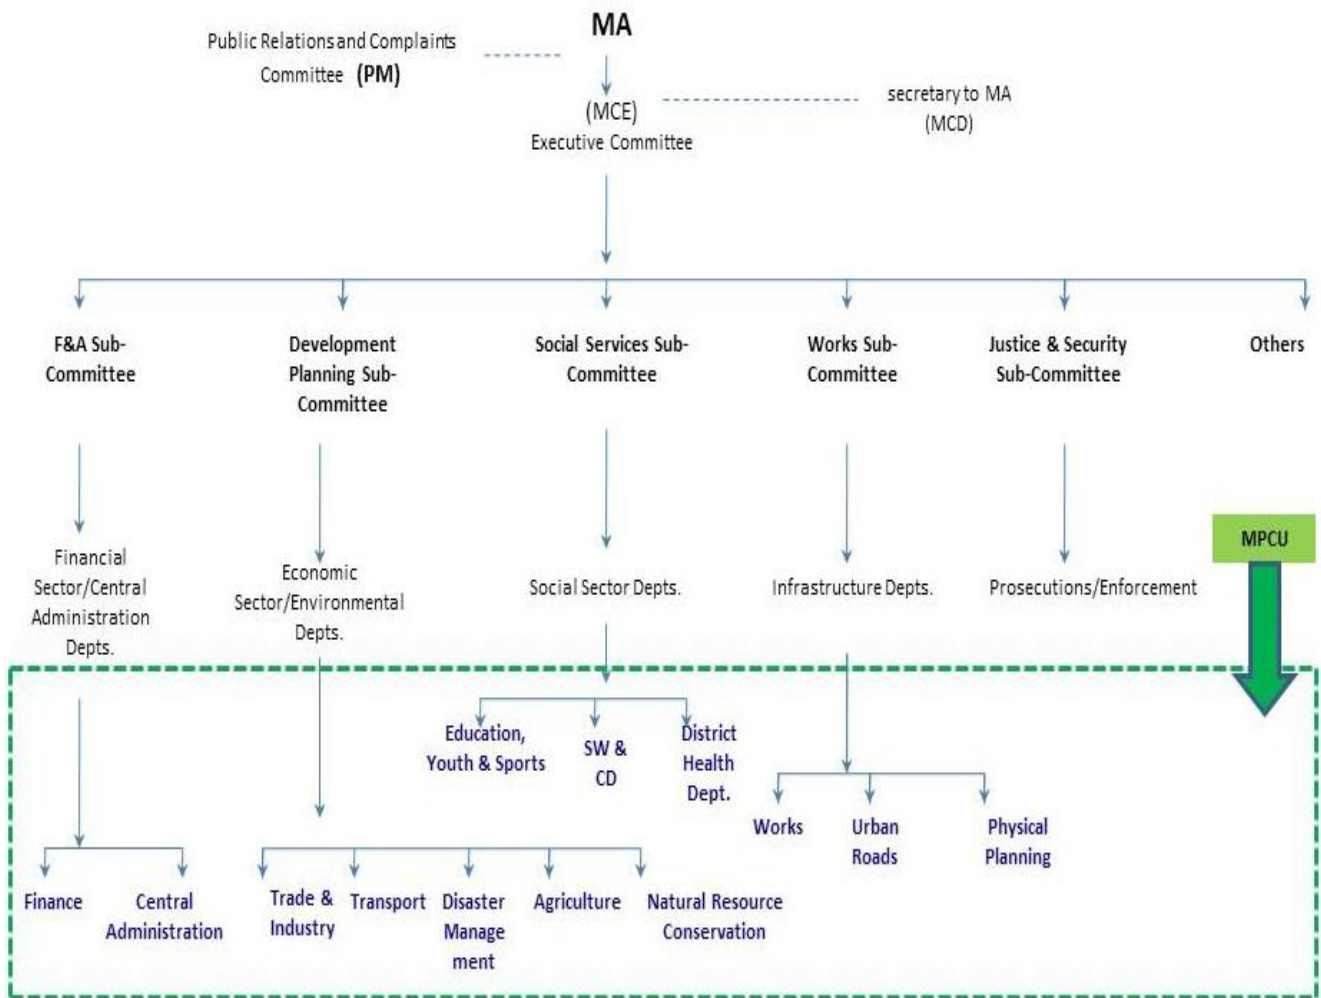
MA

Public Relations and Complaints Committee (PM)

(MCE)
Executive Committee

secretary to MA
(MCD)

F&A Sub-Committee

Development Planning Sub-Committee

Social Services Sub-Committee

Works Sub-Committee

Justice & Security Sub-Committee

Others

Financial Sector/Central Administration Depts.

Economic Sector/Environmental Depts.

Social Sector Depts.

Infrastructure Depts.

Prosecutions/Enforcement

MPCU

Education, Youth & Sports

SW & CD

District Health Dept.

Works

Urban Roads

Physical Planning

Finance

Central Administration

Trade & Industry

Transport

Disaster Management

Agriculture

Natural Resource Conservation